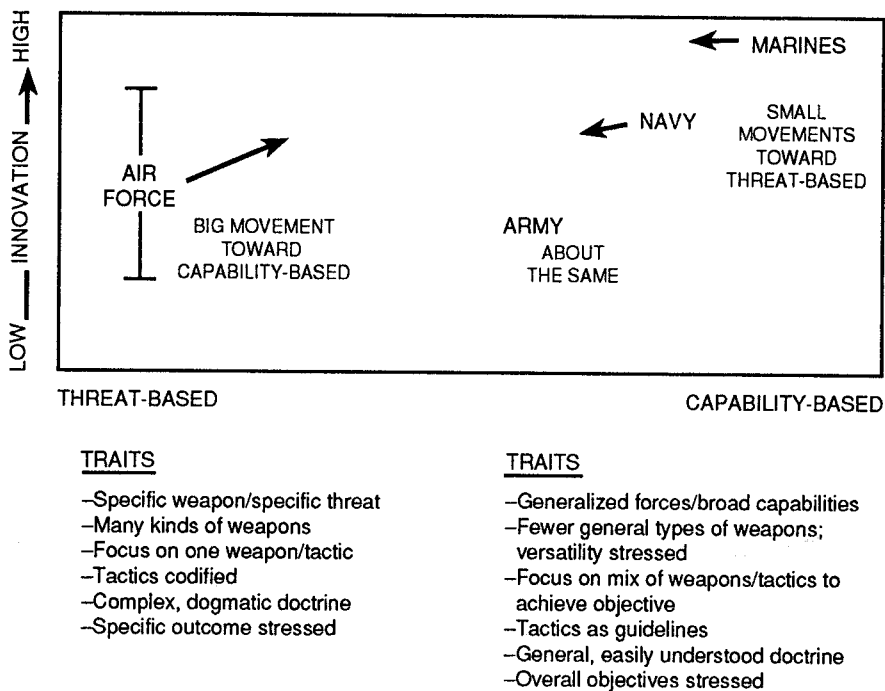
LOW — INNOVATION → HIGH

MARINES

NAVY

SMALL MOVEMENTS TOWARD THREAT-BASED

AIR FORCE

BIG MOVEMENT TOWARD CAPABILITY-BASED

ARMY

ABOUT THE SAME

THREAT-BASED

CAPABILITY-BASED

TRAITS

–Specific weapon/specific threat
–Many kinds of weapons
–Focus on one weapon/tactic
–Tactics codified
–Complex, dogmatic doctrine
–Specific outcome stressed

TRAITS

–Generalized forces/broad capabilities
–Fewer general types of weapons; versatility stressed
–Focus on mix of weapons/tactics to achieve objective
–Tactics as guidelines
–General, easily understood doctrine
–Overall objectives stressed